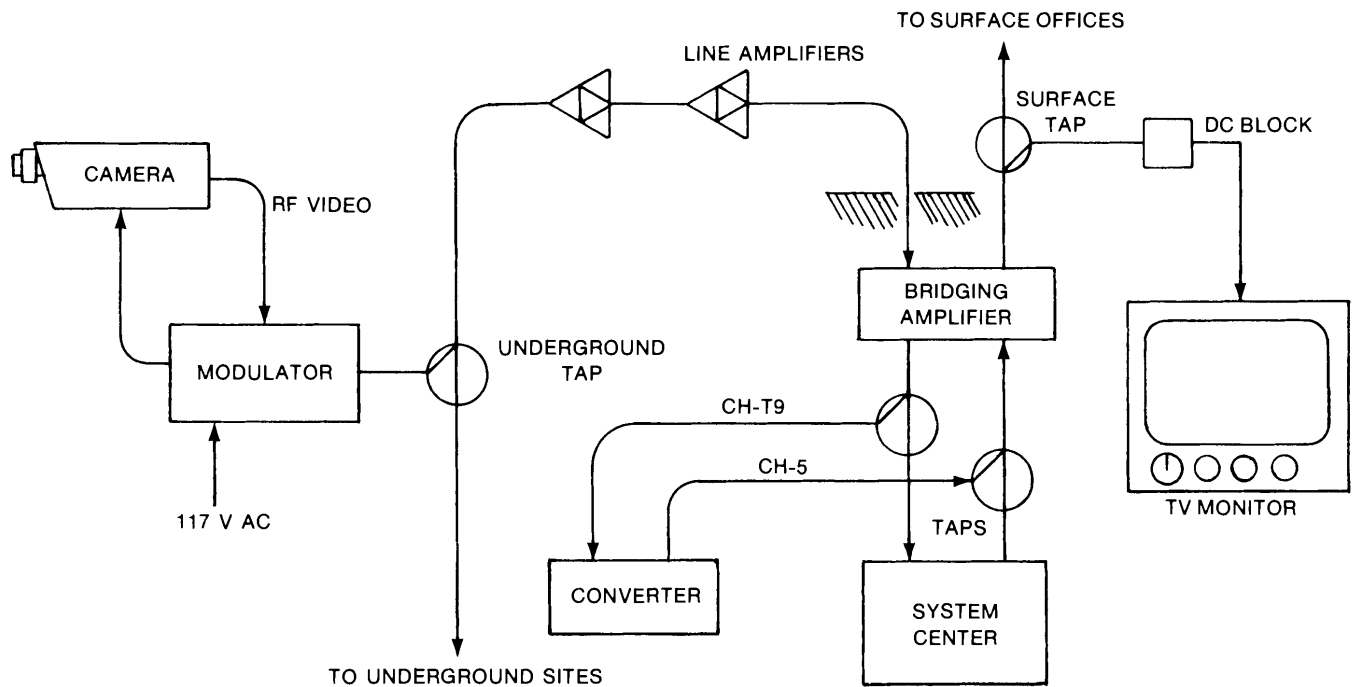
TO SURFACE OFFICES

LINE AMPLIFIERS

SURFACE TAP

DC BLOCK

CAMERA

RF VIDEO

BRIDGING AMPLIFIER

MODULATOR

UNDERGROUND TAP

CH-T9

CH-5

117 V AC

TAPS

TV MONITOR

CONVERTER

SYSTEM CENTER

TO UNDERGROUND SITES